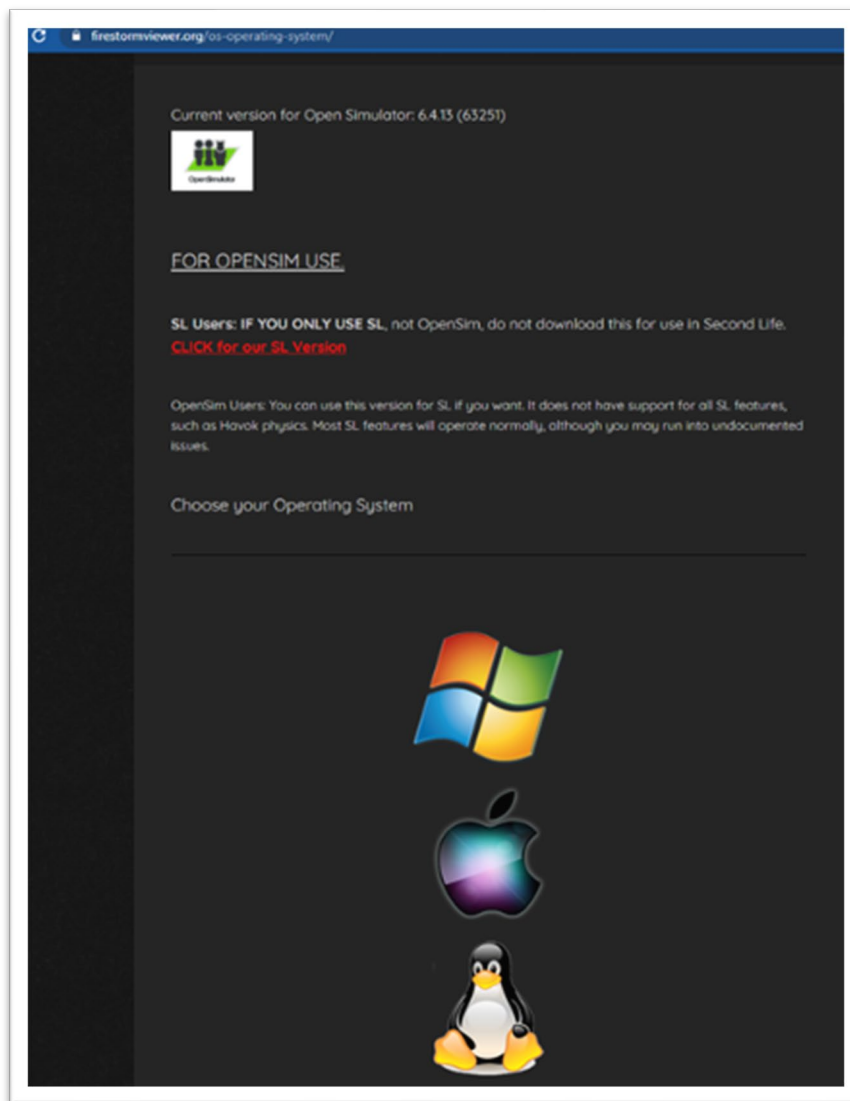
firestormviewer.org/os-operating-system/

Current version for Open Simulator: 6.4.13 (63251)

OpenSimulator

FOR OPENSIM USE

SL Users: IF YOU ONLY USE SL, not OpenSim, do not download this for use in Second Life. CLICK for our SL Version

OpenSim Users: You can use this version for SL if you want. It does not have support for all SL features, such as Havok physics. Most SL features will operate normally, although you may run into undocumented issues.

Choose your Operating System